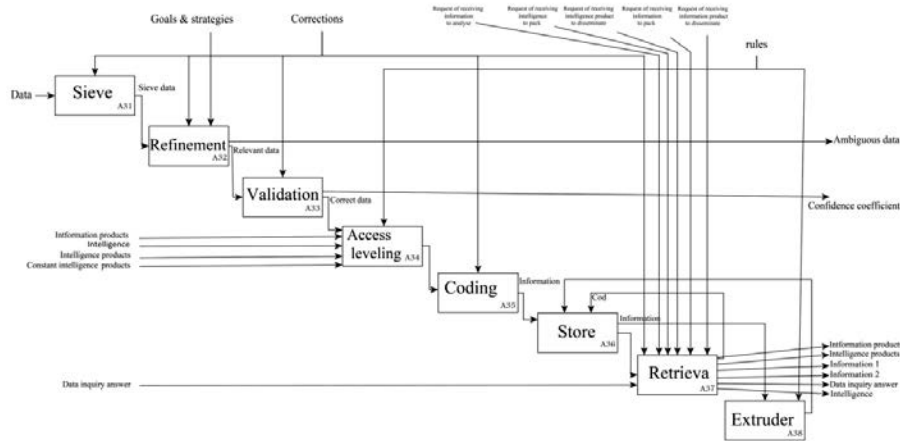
Goals & strategies

Corrections

Request of receiving information to analyze

Request of receiving intelligence to pack

Request of receiving intelligence product to disseminate

Request of receiving information to pack

Request of receiving information product to disseminate

rules

Data

Sieve
A31

Sieve data

Refinement
A32

Relevant data

Ambiguous data

Validation
A33

Correct data

Confidence coefficient

Information products
Intelligence
Intelligence products
Constant intelligence products

Access leveling
A34

Coding
A35

Information

Cod

Store
A36

Information

Data inquiry answer

Retrieva
A37

Information product
Intelligence products
Information 1
Information 2
Data inquiry answer
Intelligence

Extruder
A38